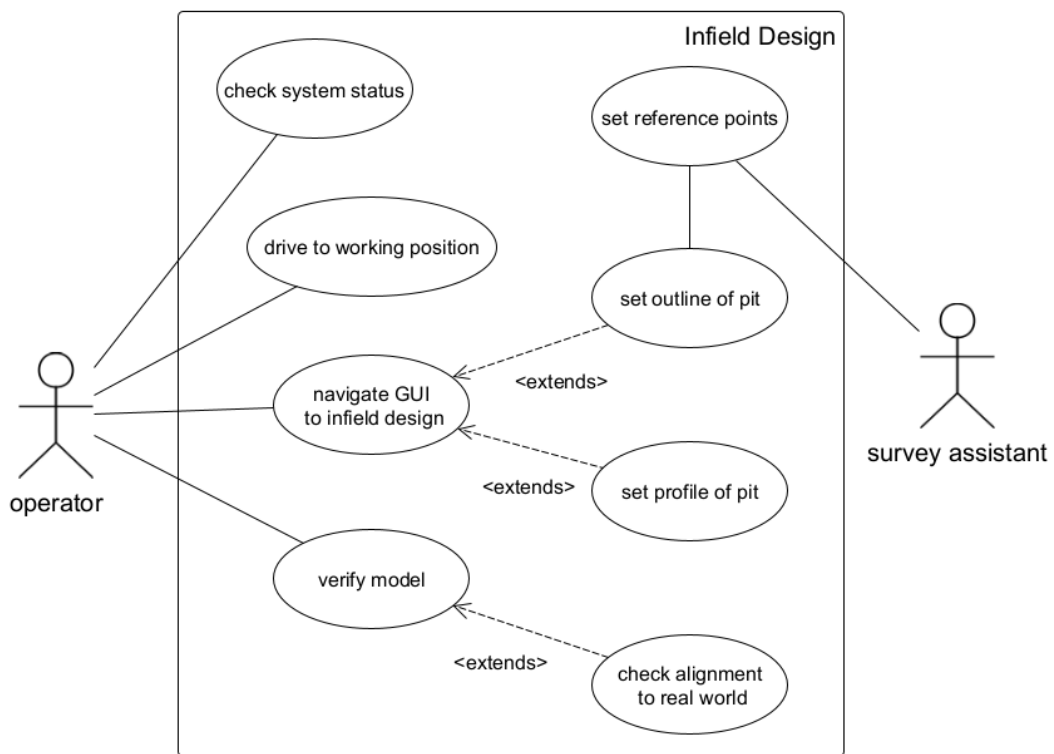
Infield Design

check system status

set reference points

drive to working position

set outline of pit

navigate GUI to infield design

<extends>

<extends>

set profile of pit

verify model

<extends>

check alignment to real world

operator

survey assistant